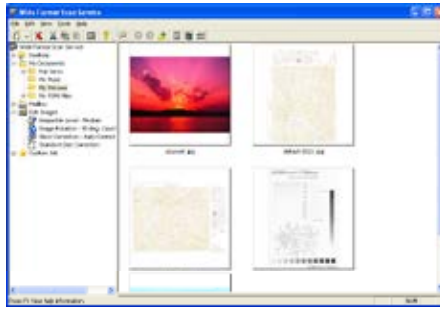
Wide Format Scan Service

File Edit View Scan Help

Wide Format Scan Service
Desktop
My Documents
My Music
My Pictures
Mailbox
Edit Images
Despeckle Level - Medium
Image Rotation - Rotating Count
Skew Correction - Auto Correct
Standard Size Correction
Custom Size

sunset.jpg

Press F1 for Help information.